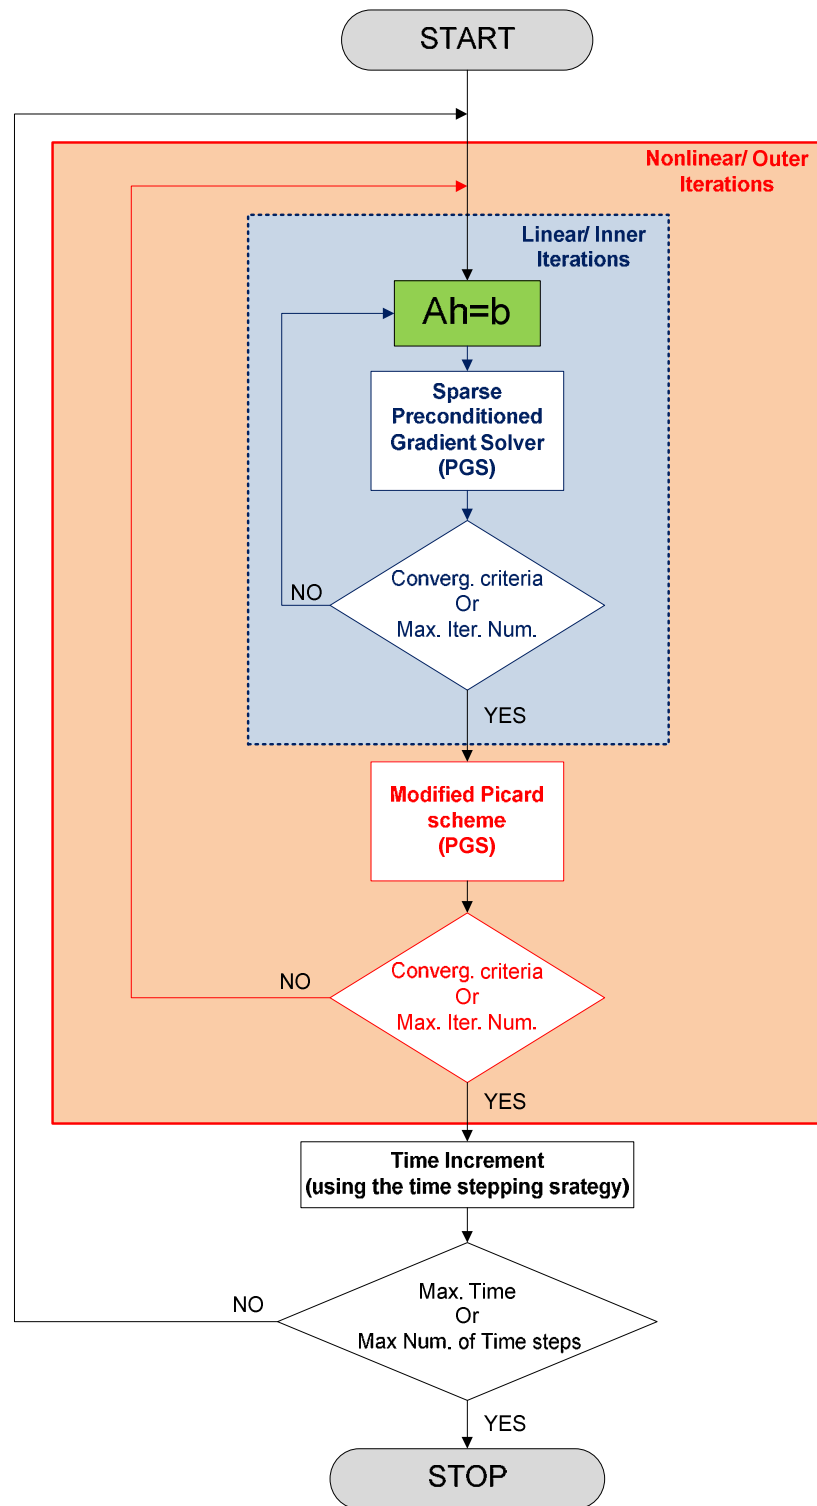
START

Nonlinear/ Outer Iterations

Linear/ Inner Iterations

Ah=b

Sparse Preconditioned Gradient Solver (PGS)

NO

Converg. criteria Or Max. Iter. Num.

YES

Modified Picard scheme (PGS)

NO

Converg. criteria Or Max. Iter. Num.

YES

Time Increment (using the time stepping srategy)

NO

Max. Time Or Max Num. of Time steps

YES

STOP